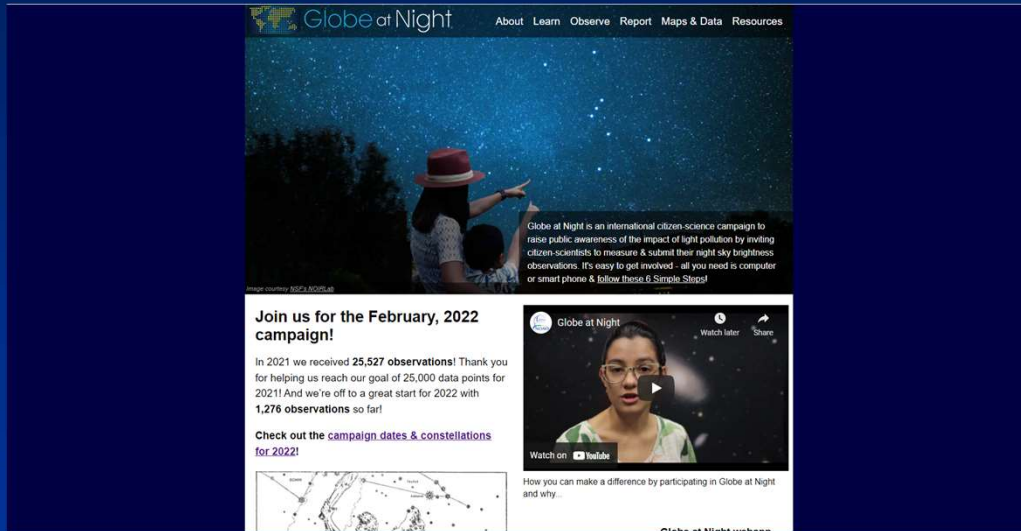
Globe at Night

About Learn Observe Report Maps & Data Resources

Globe at Night is an international citizen-science campaign to raise public awareness of the impact of light pollution by inviting citizen-scientists to measure & submit their night sky brightness observations. It's easy to get involved - all you need is computer or smart phone & follow these 6 Simple Steps!

Image courtesy NSF's NOIRLab

Join us for the February, 2022 campaign!

In 2021 we received 25,527 observations! Thank you for helping us reach our goal of 25,000 data points for 2021! And we're off to a great start for 2022 with 1,276 observations so far!

Check out the campaign dates & constellations for 2022!

Globe at Night

Watch later

Share

Watch on YouTube

How you can make a difference by participating in Globe at Night and why...

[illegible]